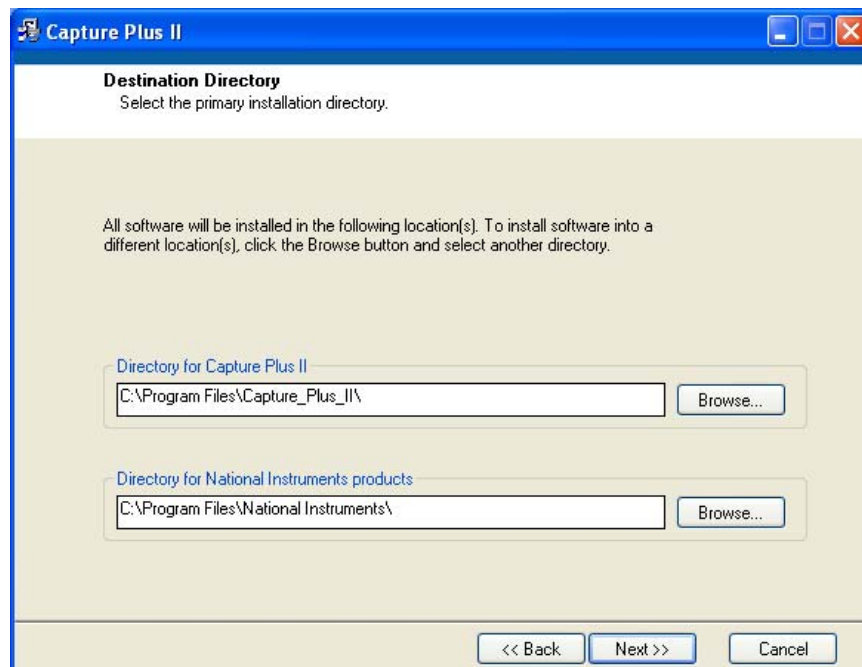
Capture Plus II

Destination Directory
Select the primary installation directory.

All software will be installed in the following location(s). To install software into a different location(s), click the Browse button and select another directory.

Directory for Capture Plus II
C:\Program Files\Capture_Plus_II\
Browse...

Directory for National Instruments products
C:\Program Files\National Instruments\
Browse...

<< Back
Next >>
Cancel